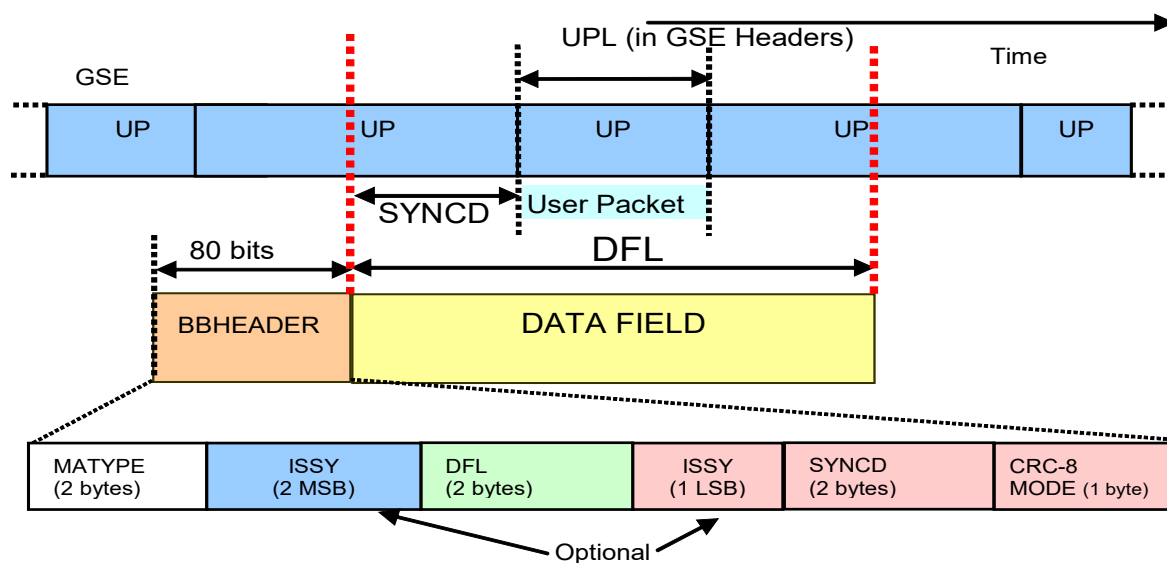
UPL (in GSE Headers)

Time

GSE

UP

UP

UP

UP

UP

SYNCD

User Packet

80 bits

DFL

BBHEADER

DATA FIELD

| MATYPE (2 bytes) | ISSY (2 MSB) | DFL (2 bytes) | ISSY (1 LSB) | SYNCD (2 bytes) | CRC-8 MODE (1 byte) |
|---|---|---|---|---|---|

Optional